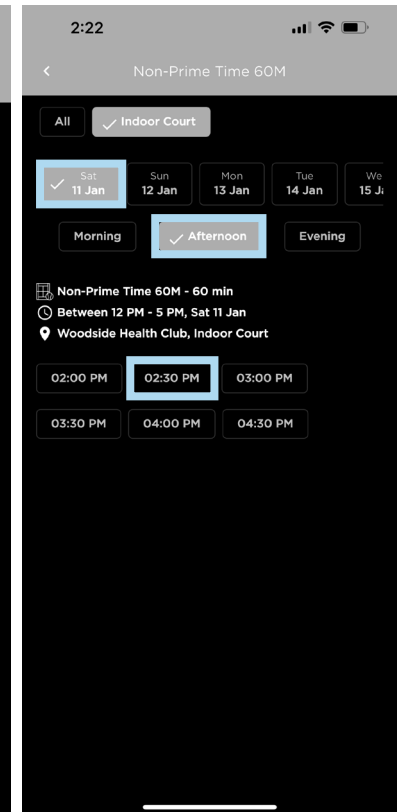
2:22

Non-Prime Time 60M

All
Indoor Court

Sat 11 Jan
Sun 12 Jan
Mon 13 Jan
Tue 14 Jan
We 15 Ja

Morning
Afternoon
Evening

Non-Prime Time 60M - 60 min
Between 12 PM - 5 PM, Sat 11 Jan
Woodside Health Club, Indoor Court

02:00 PM
02:30 PM
03:00 PM
03:30 PM
04:00 PM
04:30 PM